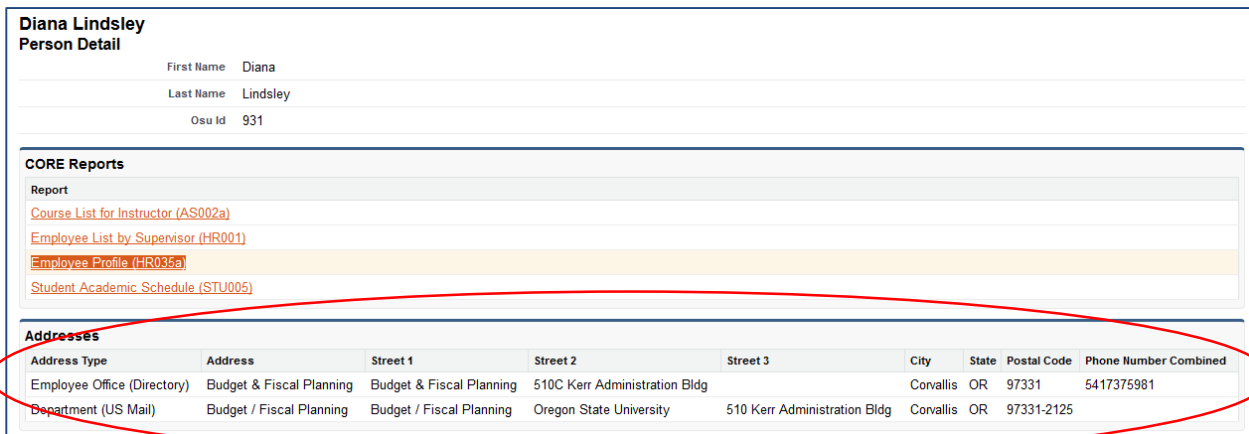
Diana Lindsley
Person Detail

First Name Diana

Last Name Lindsley

Osu Id 931

CORE Reports

Report

Course List for Instructor (AS002a)

Employee List by Supervisor (HR001)

Employee Profile (HR035a)

Student Academic Schedule (STU005)

Addresses

| Address Type | Address | Street 1 | Street 2 | Street 3 | City | State | Postal Code | Phone Number Combined |
|---|---|---|---|---|---|---|---|---|
| Employee Office (Directory) | Budget & Fiscal Planning | Budget & Fiscal Planning | 510C Kerr Administration Bldg | | Corvallis | OR | 97331 | 5417375981 |
| Department (US Mail) | Budget / Fiscal Planning | Budget / Fiscal Planning | Oregon State University | 510 Kerr Administration Bldg | Corvallis | OR | 97331-2125 | |